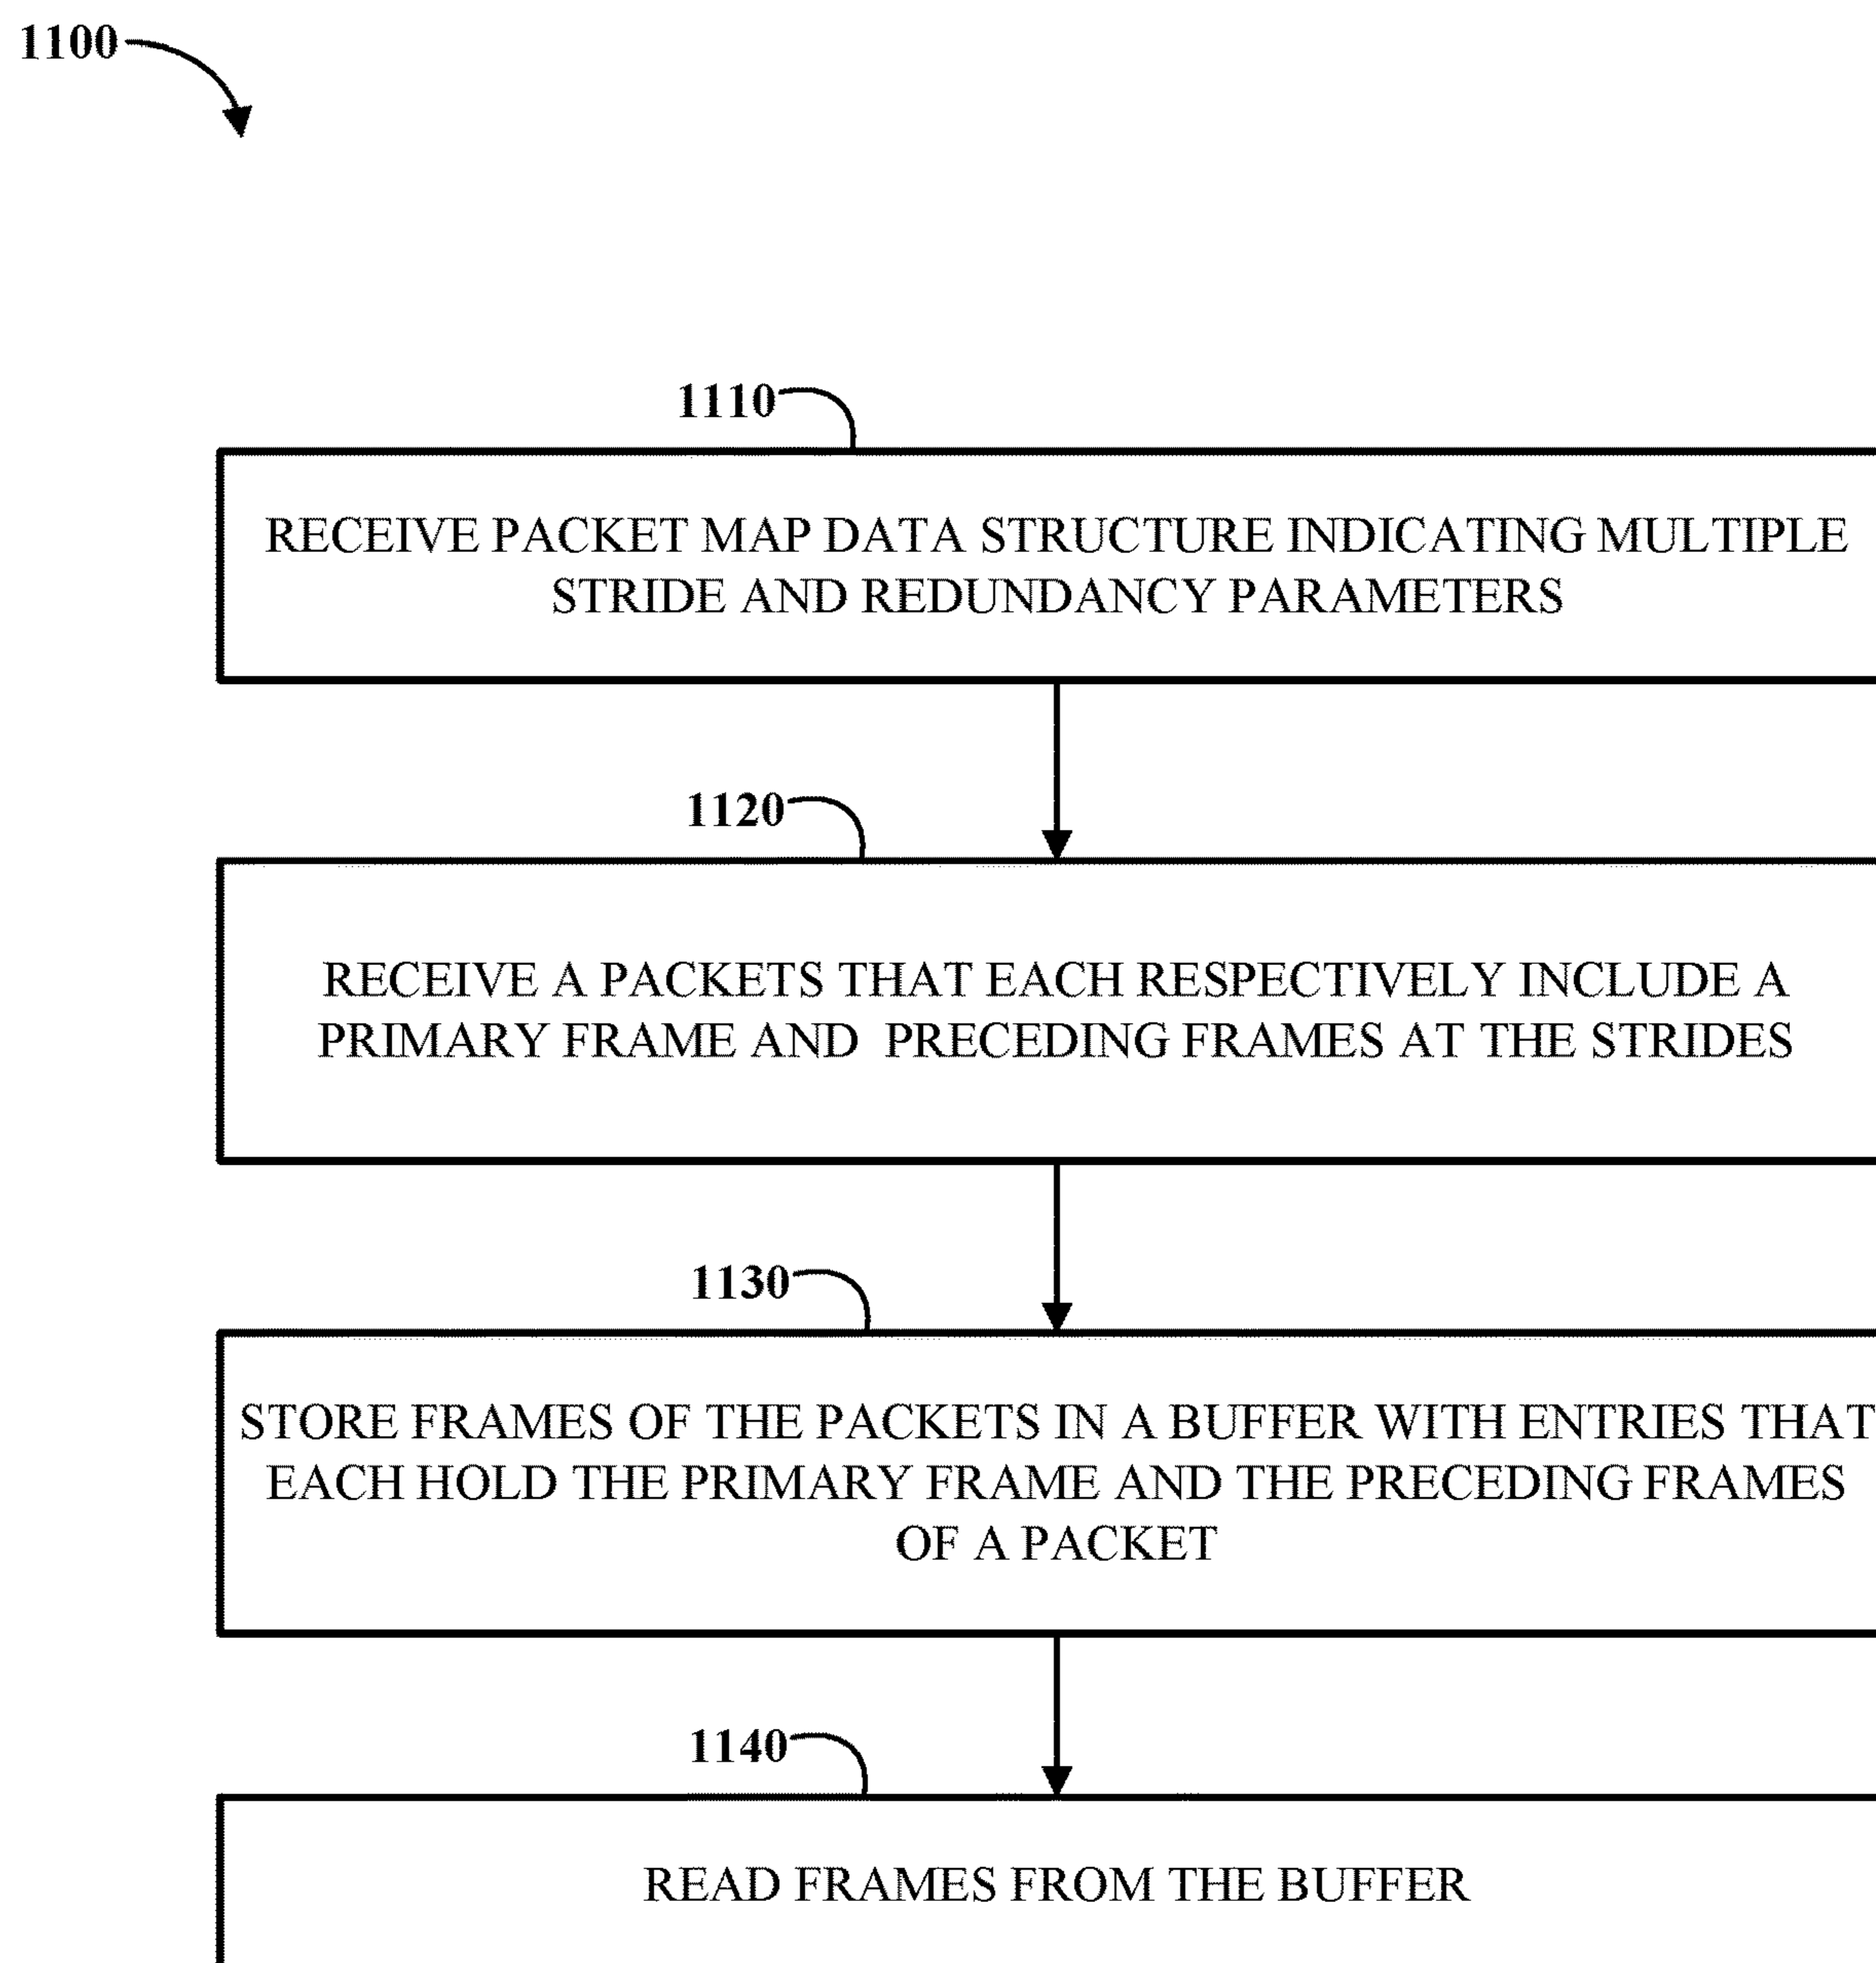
1100

1110

RECEIVE PACKET MAP DATA STRUCTURE INDICATING MULTIPLE STRIDE AND REDUNDANCY PARAMETERS

1120

RECEIVE A PACKETS THAT EACH RESPECTIVELY INCLUDE A PRIMARY FRAME AND PRECEDING FRAMES AT THE STRIDES

1130

STORE FRAMES OF THE PACKETS IN A BUFFER WITH ENTRIES THAT EACH HOLD THE PRIMARY FRAME AND THE PRECEDING FRAMES OF A PACKET

1140

READ FRAMES FROM THE BUFFER